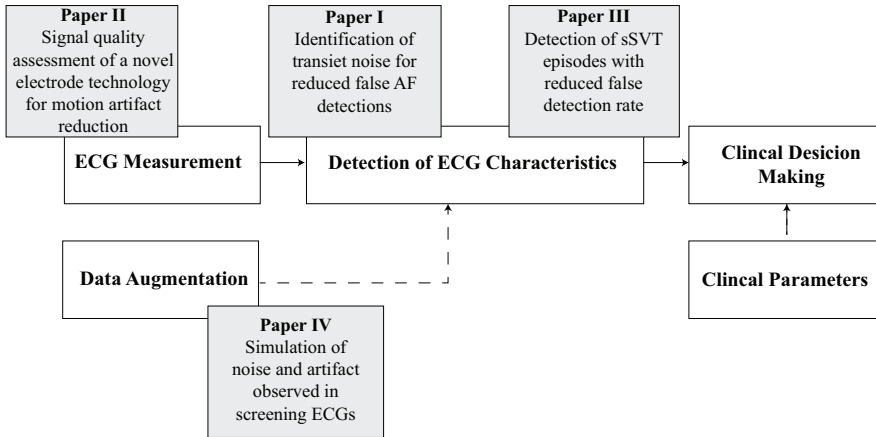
Paper II
Signal quality assessment of a novel electrode technology for motion artifact reduction

Paper I
Identification of transiet noise for reduced false AF detections

Paper III
Detection of sSVT episodes with reduced false detection rate

ECG Measurement

Detection of ECG Characteristics

Clincal Desicion Making

Data Augmentation

Clincal Parameters

Paper IV
Simulation of noise and artifact observed in screening ECGs